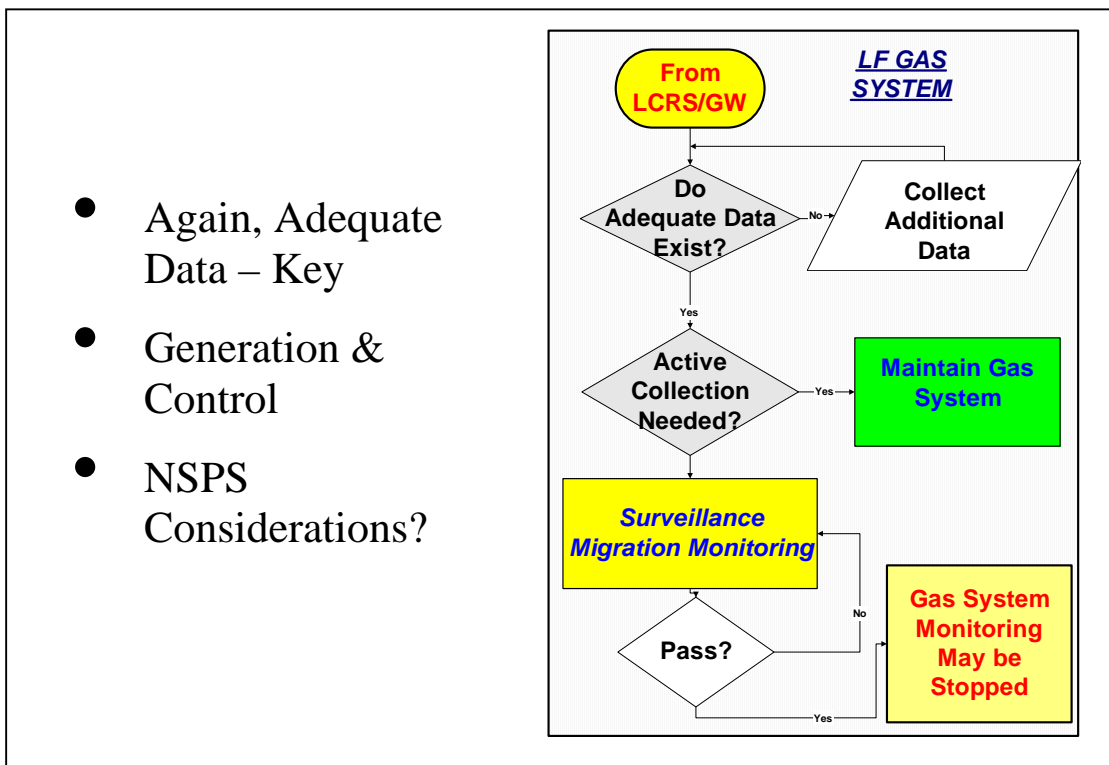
- Again, Adequate Data – Key
- Generation & Control
- NSPS Considerations?

LF GAS SYSTEM

From LCRS/GW

Do Adequate Data Exist?

No

Collect Additional Data

Yes

Active Collection Needed?

Yes

Maintain Gas System

Surveillance Migration Monitoring

Pass?

No

Yes

Gas System Monitoring May be Stopped